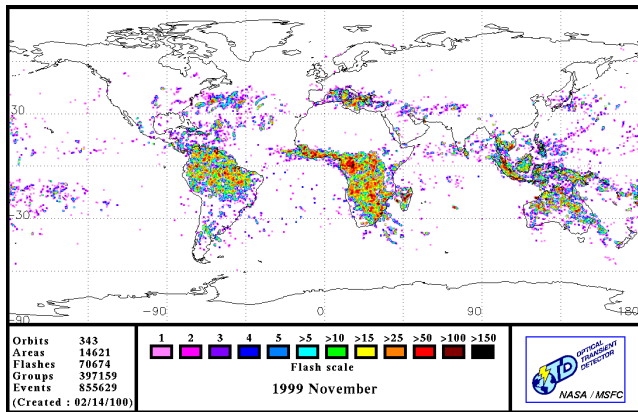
90
30
0
-30
-90
-90
0
90
180

| Orbits | 343 |
|---|---|
| Areas | 14621 |
| Flashes | 70674 |
| Groups | 397159 |
| Events | 855629 |

(Created : 02/14/100)

1 2 3 4 5 >5 >10 >15 >25 >50 >100 >150

Flash scale

1999 November

OTD OPTICAL TRANSIENT DETECTOR

NASA / MSFC